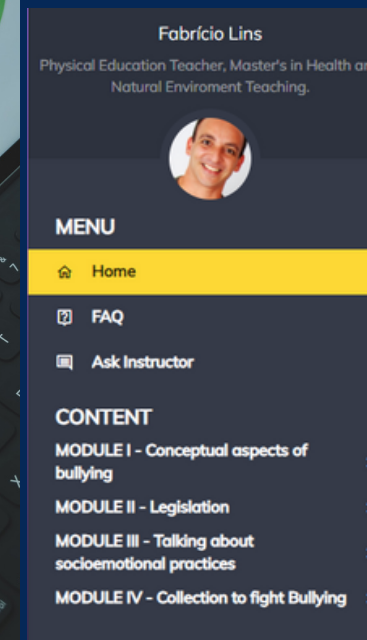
Fabrício Lins

Physical Education Teacher, Master's in Health an Natural Enviroment Teaching.

MENU

Home

FAQ

Ask Instructor

CONTENT

MODULE I - Conceptual aspects of bullying

MODULE II - Legislation

MODULE III - Talking about socioemotional practices

MODULE IV - Collection to fight Bullying